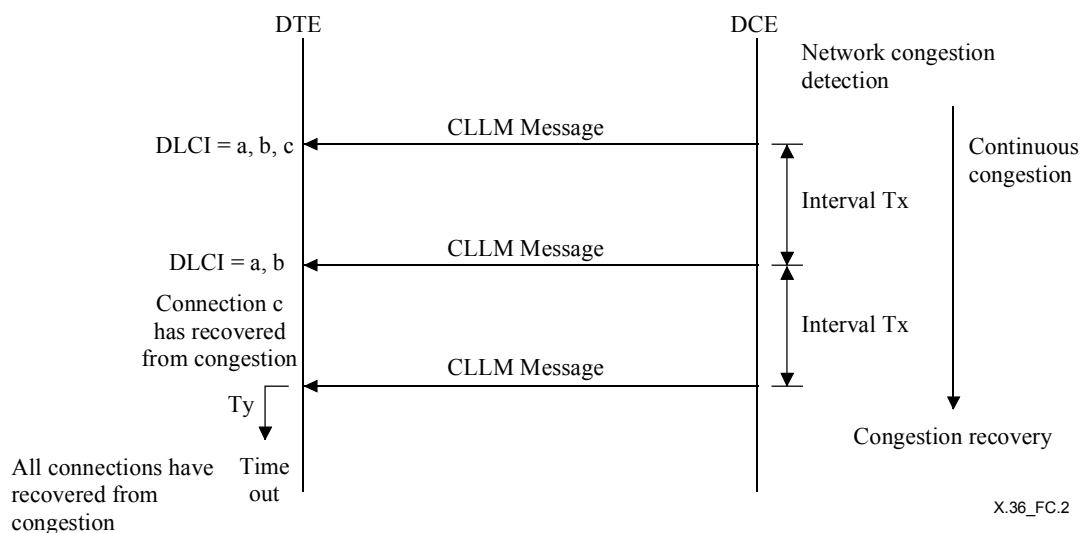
DTE

DCE

Network congestion detection

CLLM Message

DLCI = a, b, c

Continuous congestion

Interval Tx

CLLM Message

DLCI = a, b

Connection c has recovered from congestion

Interval Tx

CLLM Message

Ty

Congestion recovery

All connections have recovered from congestion

Time out

X.36_FC.2